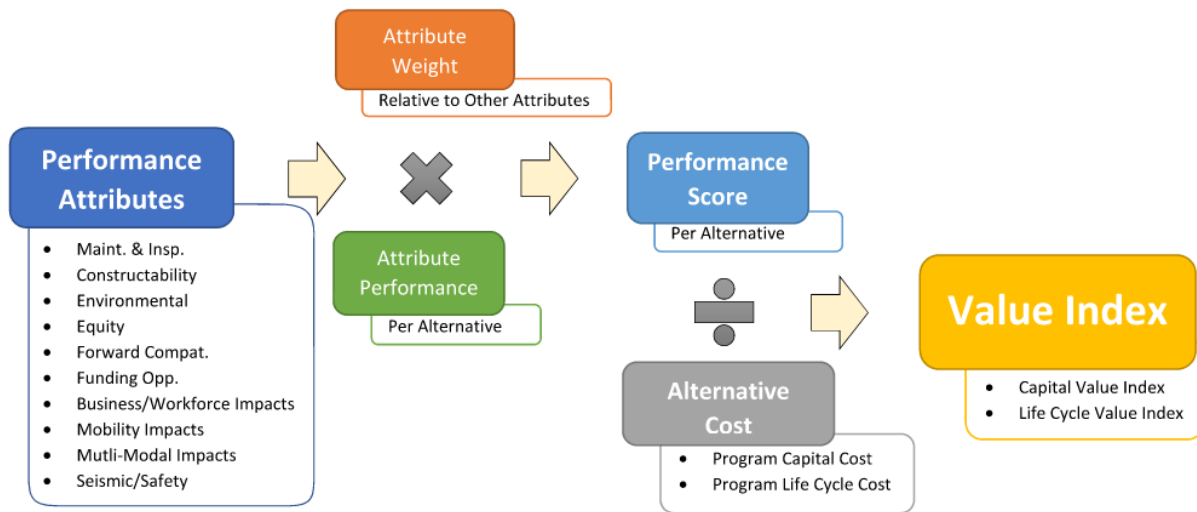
Performance Attributes

- Maint. & Insp.
- Constructability
- Environmental
- Equity
- Forward Compat.
- Funding Opp.
- Business/Workforce Impacts
- Mobility Impacts
- Mutli-Modal Impacts
- Seismic/Safety

Attribute Weight

Relative to Other Attributes

Attribute Performance

Per Alternative

Performance Score

Per Alternative

Alternative Cost

- Program Capital Cost
- Program Life Cycle Cost

Value Index

- Capital Value Index
- Life Cycle Value Index